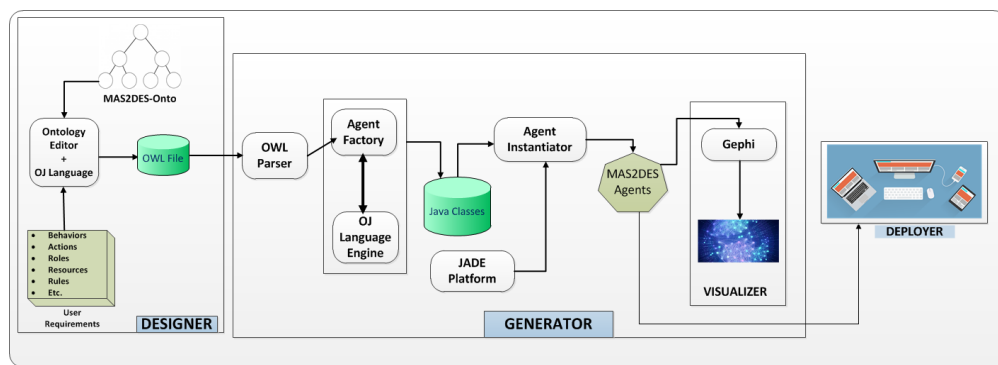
MAS2DES-Onto

Ontology Editor + OJ Language

OWL File

- Behaviors
- Actions
- Roles
- Resources
- Rules
- Etc.

User Requirements

DESIGNER

OWL Parser

Agent Factory

OJ Language Engine

Java Classes

Agent Instantiator

JADE Platform

MAS2DES Agents

Gephi

VISUALIZER

GENERATOR

DEPLOYER